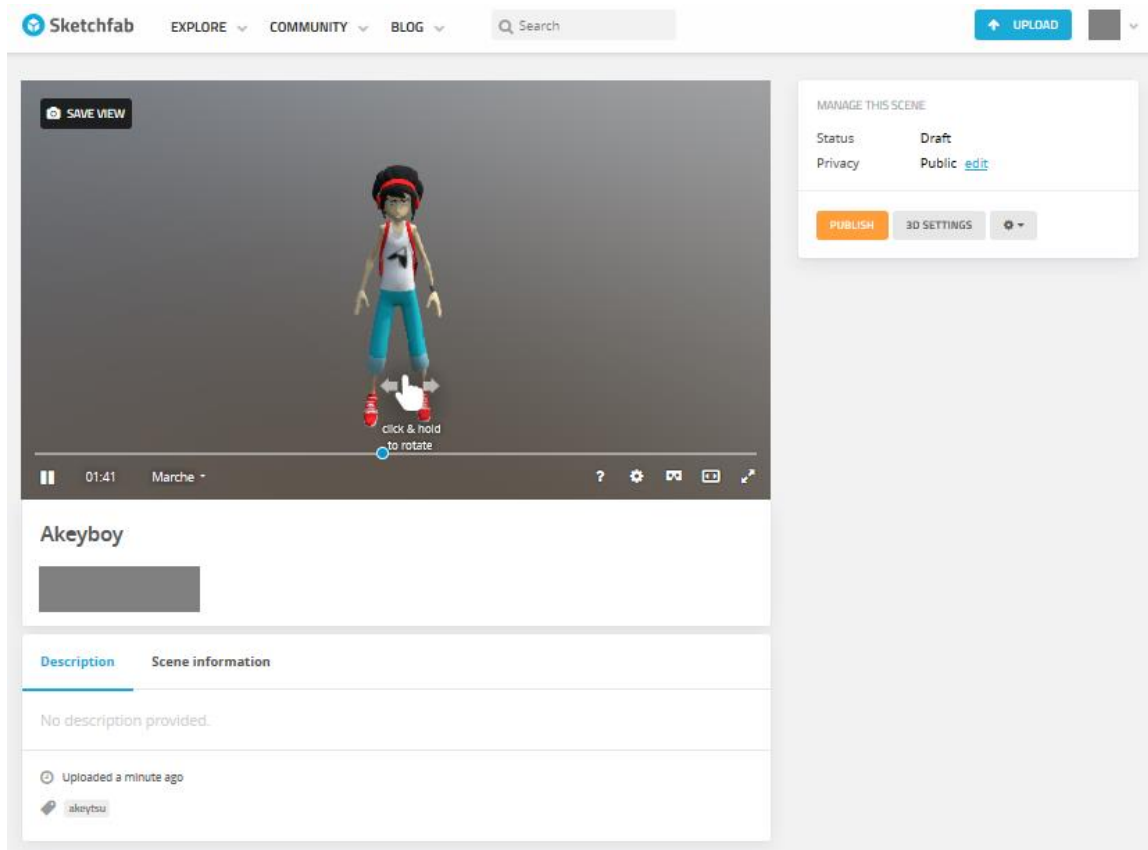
Sketchfab EXPLORE COMMUNITY BLOG Search UPLOAD

SAVE VIEW

click & hold to rotate

01:41 Marche

?

MANAGE THIS SCENE

Status Draft

Privacy Public edit

PUBLISH 3D SETTINGS

Akeyboy

Description Scene information

No description provided.

Uploaded a minute ago

akeytsu